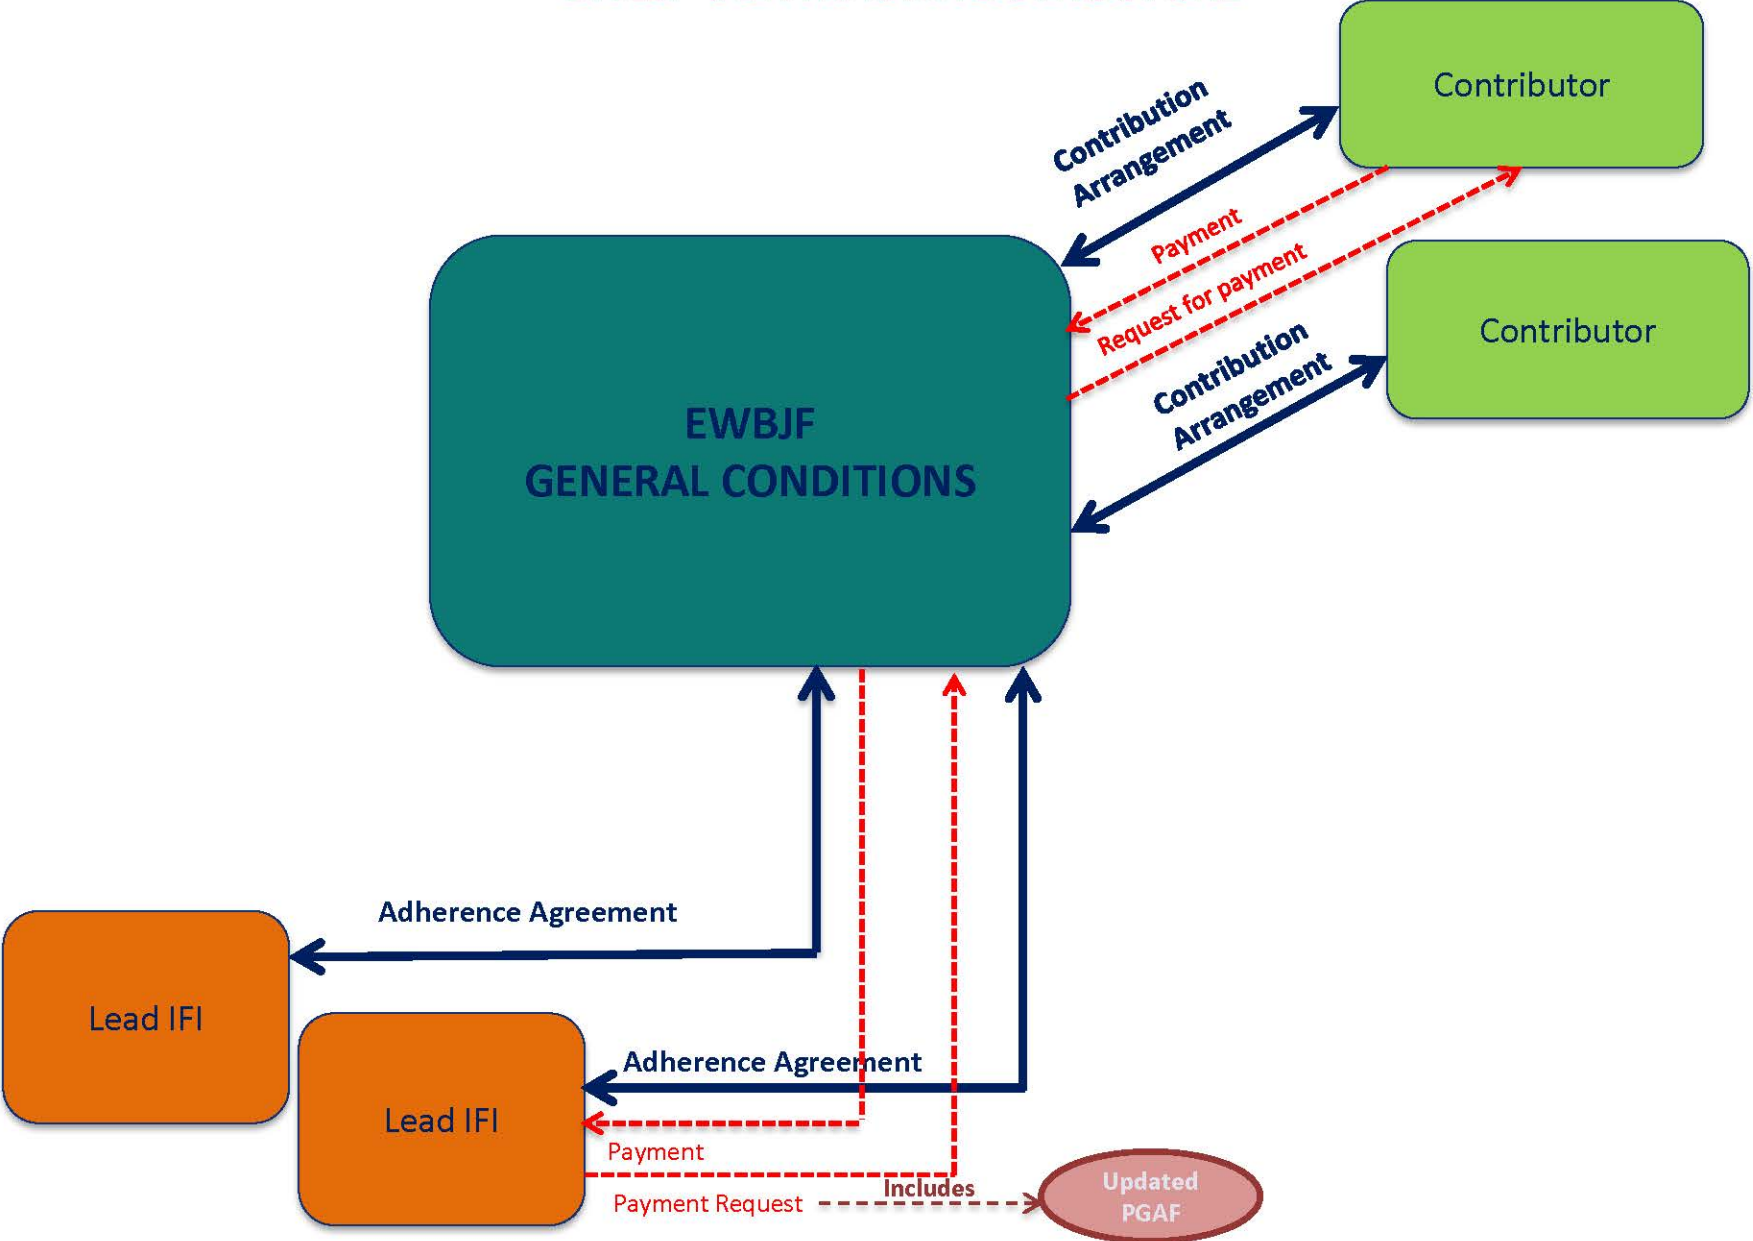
Contributor

Contribution Arrangement

Payment

Request for payment

Contributor

Contribution Arrangement

EWBJF
GENERAL CONDITIONS

Adherence Agreement

Lead IFI

Lead IFI

Adherence Agreement

Payment

Payment Request

Includes

Updated PGAF